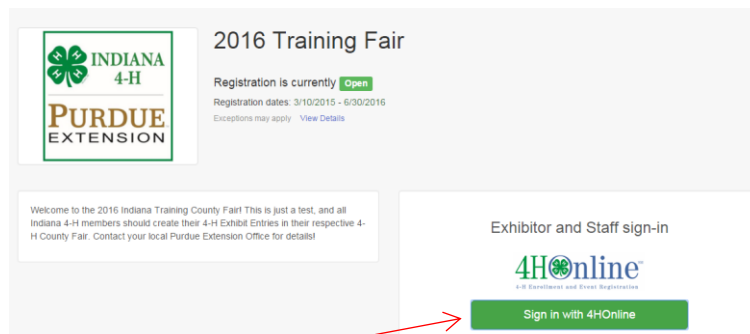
INDIANA 4-H

PURDUE EXTENSION

2016 Training Fair

Registration is currently Open

Registration dates: 3/10/2015 - 6/30/2016

Exceptions may apply View Details

Welcome to the 2016 Indiana Training County Fair! This is just a test, and all Indiana 4-H members should create their 4-H Exhibit Entries in their respective 4-H County Fair. Contact your local Purdue Extension Office for details!

Exhibitor and Staff sign-in

4HOnline™
4-H Enrollment and Event Registration

Sign in with 4HOnline